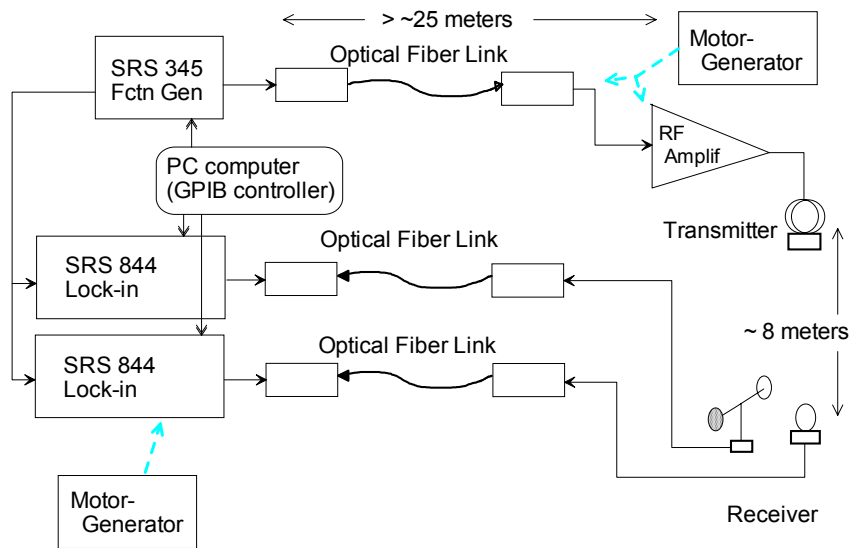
> ~25 meters

SRS 345 Fctn Gen

Optical Fiber Link

Motor-Generator

RF Amplif

PC computer (GPIB controller)

Transmitter

Optical Fiber Link

SRS 844 Lock-in

~ 8 meters

Optical Fiber Link

SRS 844 Lock-in

Motor-Generator

Receiver